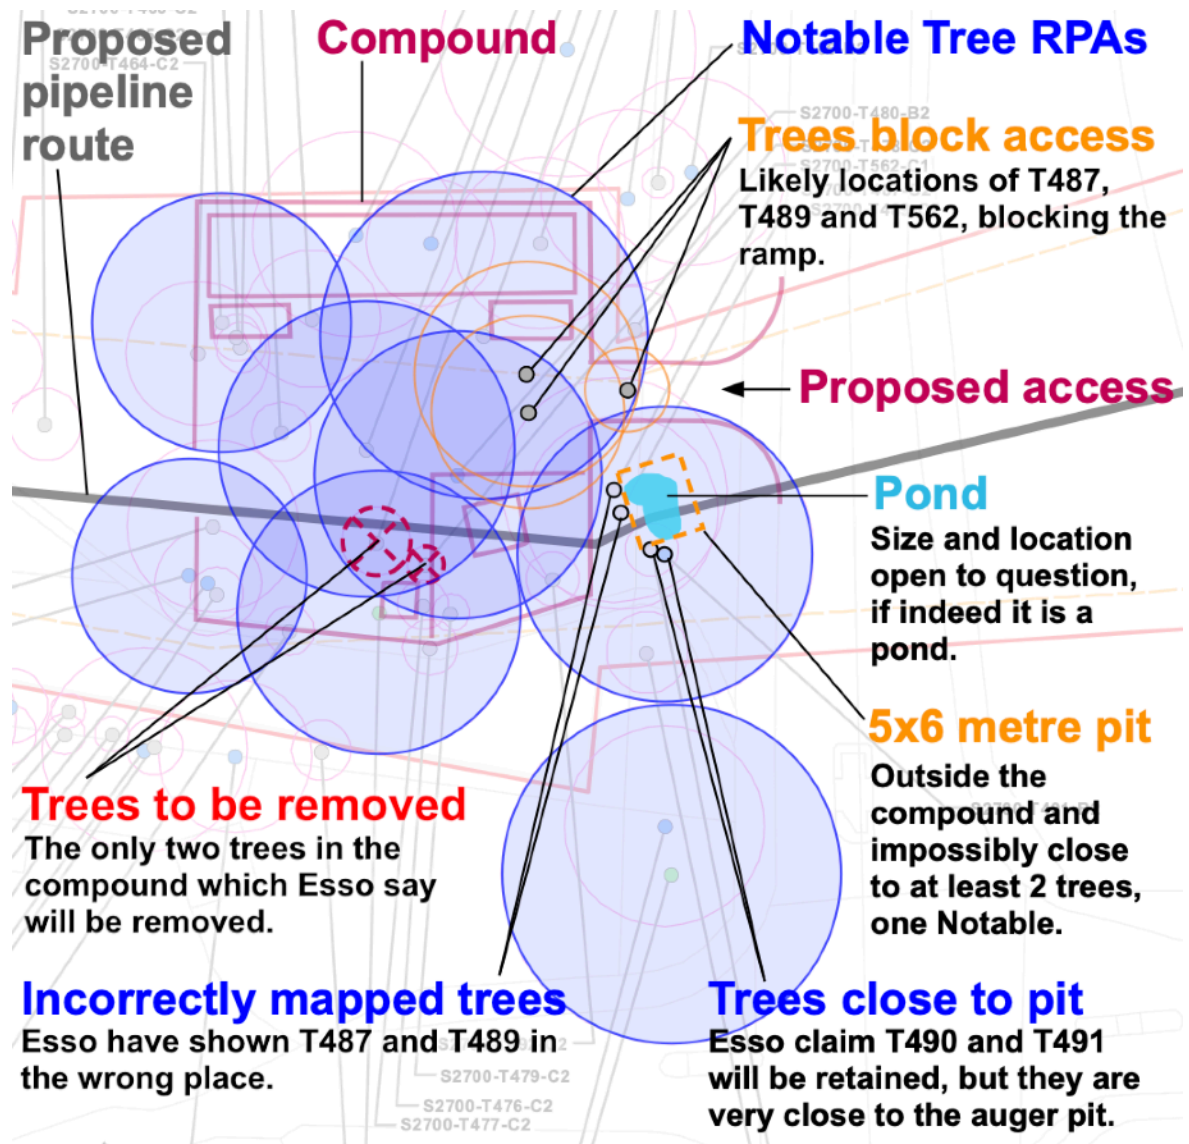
Proposed pipeline route

S2700-T464-C2

Compound

Notable Tree RPAs

S2700-T480-B2

Trees block access
Likely locations of T487, T489 and T562, blocking the ramp.

S2700-T562-C1

Proposed access

Pond
Size and location open to question, if indeed it is a pond.

5x6 metre pit
Outside the compound and impossibly close to at least 2 trees, one Notable.

Trees to be removed
The only two trees in the compound which Esso say will be removed.

Incorrectly mapped trees
Esso have shown T487 and T489 in the wrong place.

Trees close to pit
Esso claim T490 and T491 will be retained, but they are very close to the auger pit.

S2700-T479-C2

S2700-T476-C2

S2700-T477-C2